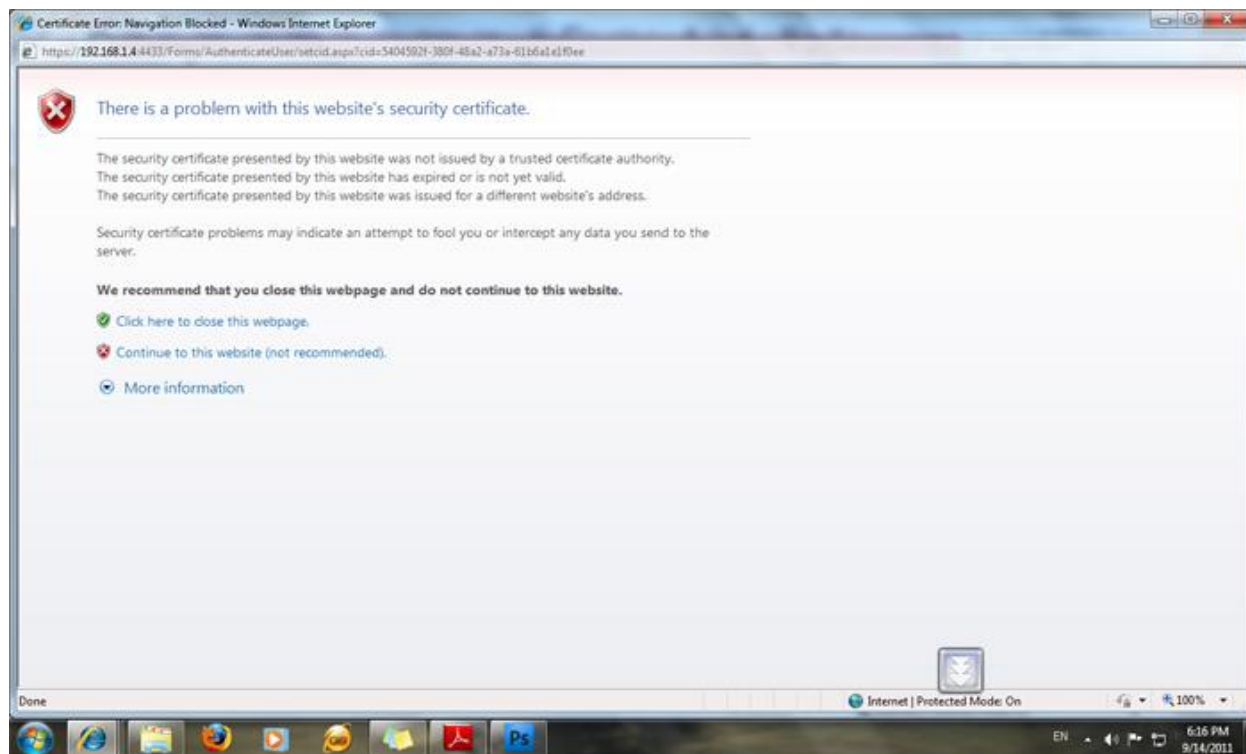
Certificate Error: Navigation Blocked - Windows Internet Explorer

https://192.168.1.4:4433/Forms/AuthenticateUser/setcid.aspx?cid=5404592f-380f-48a2-a73a-61b6a1e1f0ee

There is a problem with this website's security certificate.

The security certificate presented by this website was not issued by a trusted certificate authority.
The security certificate presented by this website has expired or is not yet valid.
The security certificate presented by this website was issued for a different website's address.

Security certificate problems may indicate an attempt to fool you or intercept any data you send to the server.

We recommend that you close this webpage and do not continue to this website.

Click here to close this webpage.

Continue to this website (not recommended).

More information

Done

Internet | Protected Mode: On

100%

Ps

EN

6:16 PM
9/14/2011